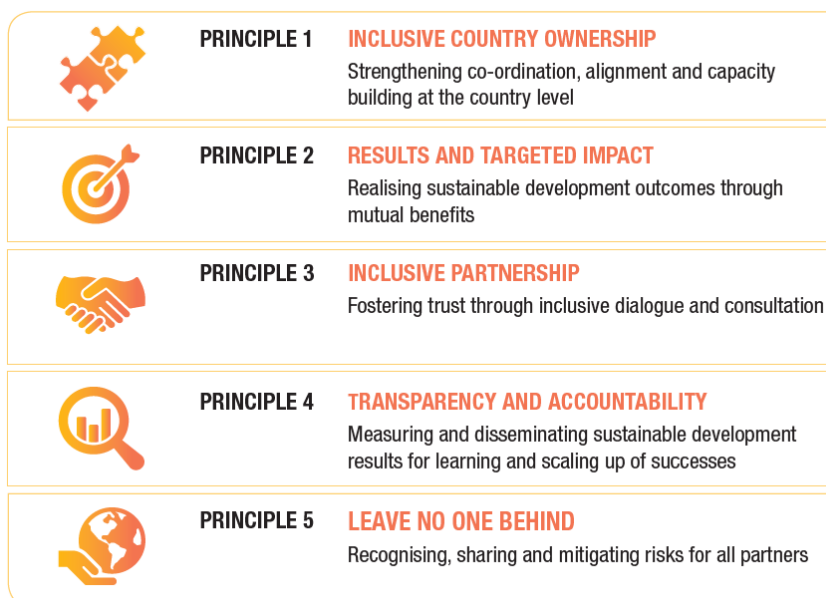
PRINCIPLE 1 INCLUSIVE COUNTRY OWNERSHIP
Strengthening co-ordination, alignment and capacity building at the country level

PRINCIPLE 2 RESULTS AND TARGETED IMPACT
Realising sustainable development outcomes through mutual benefits

PRINCIPLE 3 INCLUSIVE PARTNERSHIP
Fostering trust through inclusive dialogue and consultation

PRINCIPLE 4 TRANSPARENCY AND ACCOUNTABILITY
Measuring and disseminating sustainable development results for learning and scaling up of successes

PRINCIPLE 5 LEAVE NO ONE BEHIND
Recognising, sharing and mitigating risks for all partners